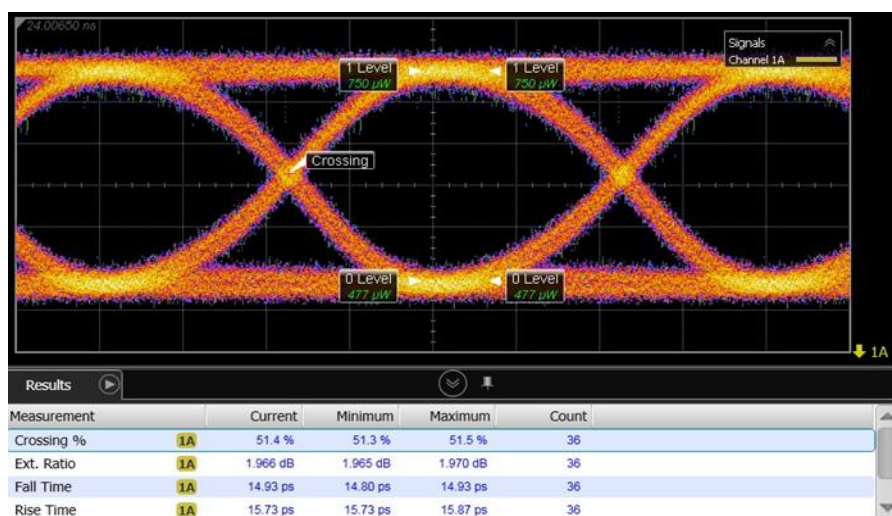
24.00650 ns

Signals
Channel 1A

1 Level
750 μW

1 Level
750 μW

Crossing

0 Level
477 μW

0 Level
477 μW

1A

Results

| Measurement | | Current | Minimum | Maximum | Count |
|---|---|---|---|---|---|
| Crossing % | 1A | 51.4 % | 51.3 % | 51.5 % | 36 |
| Ext. Ratio | 1A | 1.966 dB | 1.965 dB | 1.970 dB | 36 |
| Fall Time | 1A | 14.93 ps | 14.80 ps | 14.93 ps | 36 |
| Rise Time | 1A | 15.73 ps | 15.73 ps | 15.87 ps | 36 |